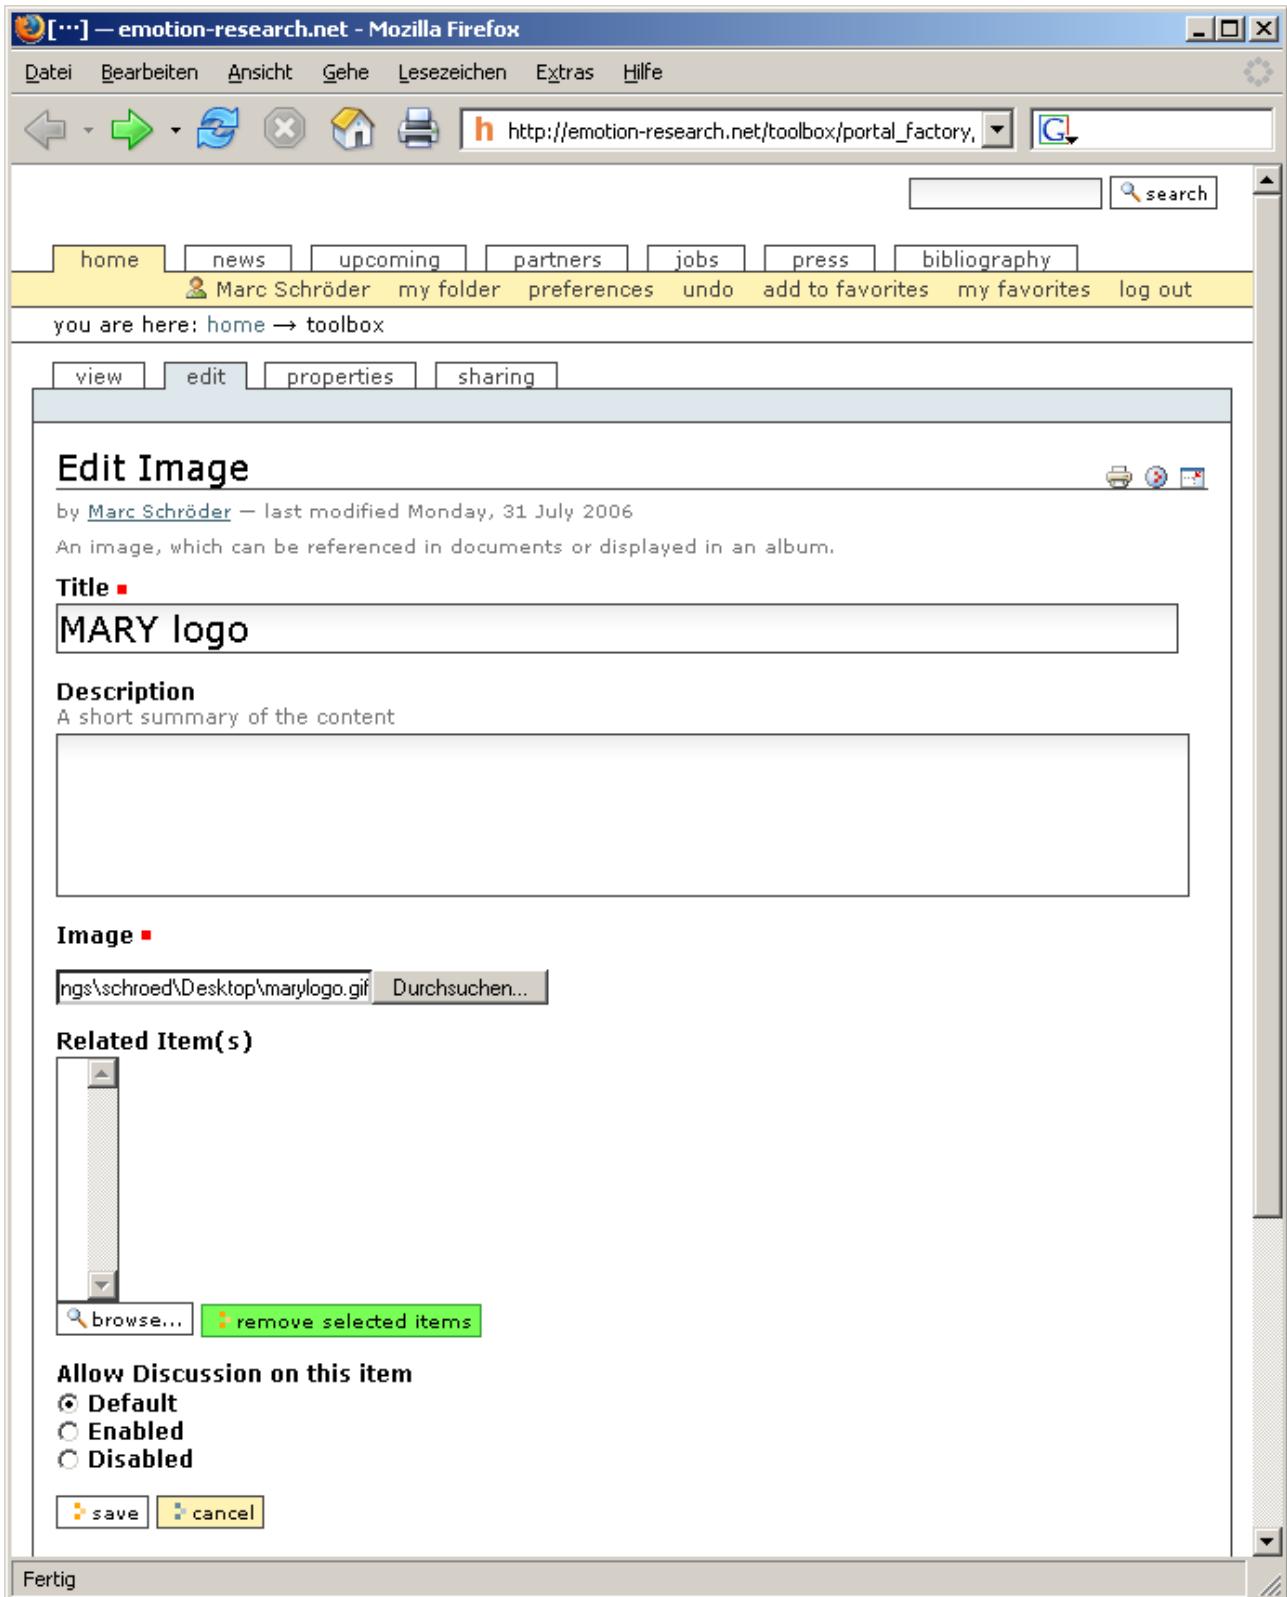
[···] — emotion-research.net - Mozilla Firefox

Datei Bearbeiten Ansicht Gehe Lesezeichen Extras Hilfe

http://emotion-research.net/toolbox/portal_factory,

search

home news upcoming partners jobs press bibliography

Marc Schröder my folder preferences undo add to favorites my favorites log out

you are here: home → toolbox

view edit properties sharing

Edit Image

by Marc Schröder — last modified Monday, 31 July 2006

An image, which can be referenced in documents or displayed in an album.

Title

MARY logo

Description
A short summary of the content

Image

ngs\schroed\Desktop\marylogo.gif Durchsuchen...

Related Item(s)

browse... remove selected items

Allow Discussion on this item
Default
Enabled
Disabled

save cancel

Fertig